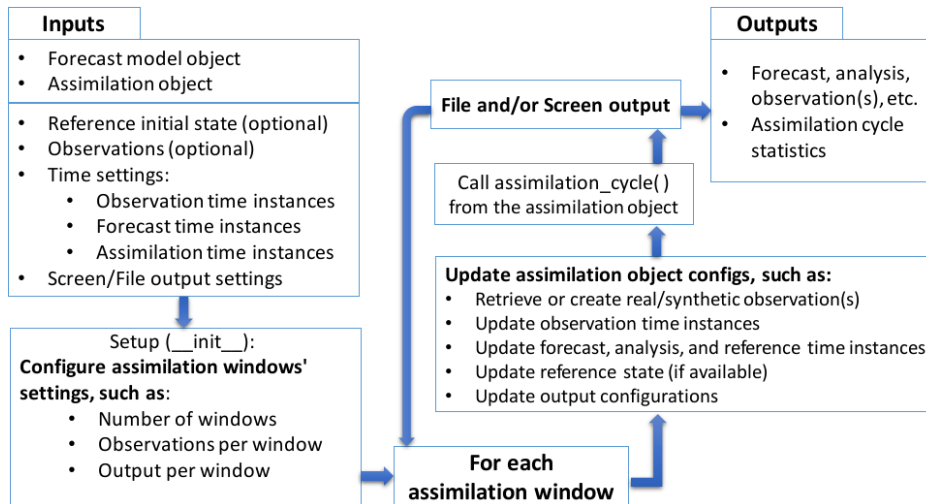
Inputs

- Forecast model object
- Assimilation object

- Reference initial state (optional)
- Observations (optional)
- Time settings:
  - Observation time instances
  - Forecast time instances
  - Assimilation time instances
- Screen/File output settings

Setup (__init__):
Configure assimilation windows' settings, such as:
- Number of windows
- Observations per window
- Output per window

For each assimilation window

Update assimilation object configs, such as:
- Retrieve or create real/synthetic observation(s)
- Update observation time instances
- Update forecast, analysis, and reference time instances
- Update reference state (if available)
- Update output configurations

Call assimilation_cycle( ) from the assimilation object

File and/or Screen output

Outputs

- Forecast, analysis, observation(s), etc.
- Assimilation cycle statistics